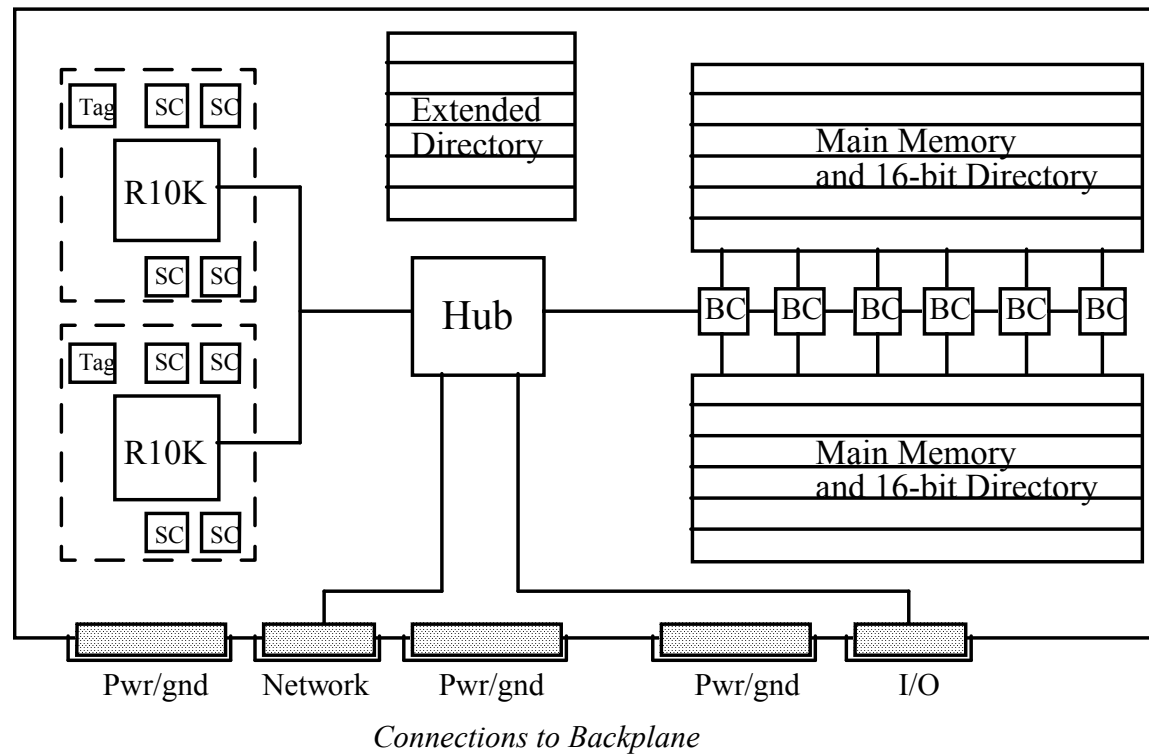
Tag
SC
SC
R10K
SC
SC
Tag
SC
SC
R10K
SC
SC
Extended Directory
Hub
Main Memory and 16-bit Directory
BC
BC
BC
BC
BC
BC
Main Memory and 16-bit Directory
Pwr/gnd
Network
Pwr/gnd
Pwr/gnd
I/O
Connections to Backplane